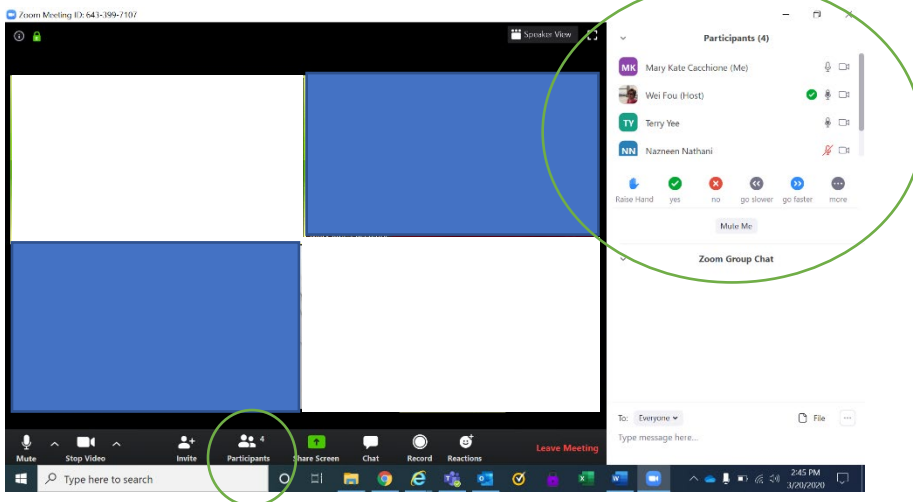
Zoom Meeting ID: 643-399-7107

Speaker View

Participants (4)

MK Mary Kate Cacchione (Me)

Wei Fou (Host)

TY Terry Yee

NN Nazneen Nathani

Raise Hand
yes
no
go slower
go faster
more

Mute Me

Zoom Group Chat

To: Everyone
File

Type message here...

Mute
Stop Video
Invite
Participants 4
Share Screen
Chat
Record
Reactions
Leave Meeting

Type here to search

2:45 PM
3/20/2020